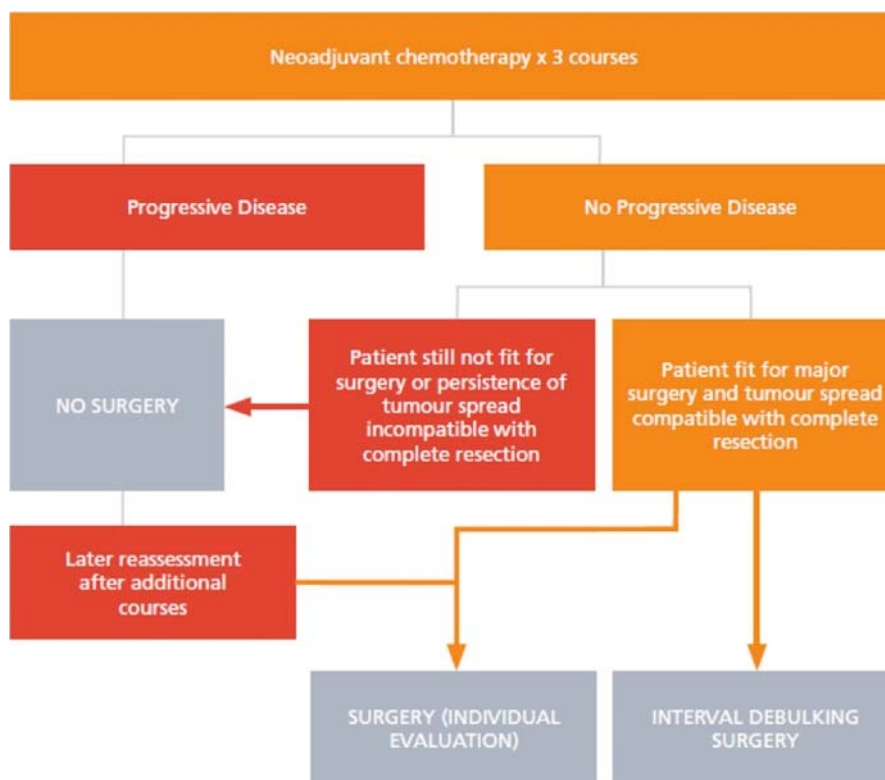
Neoadjuvant chemotherapy x 3 courses

Progressive Disease

No Progressive Disease

NO SURGERY

Patient still not fit for surgery or persistence of tumour spread incompatible with complete resection

Patient fit for major surgery and tumour spread compatible with complete resection

Later reassessment after additional courses

SURGERY (INDIVIDUAL EVALUATION)

INTERVAL DEBULKING SURGERY